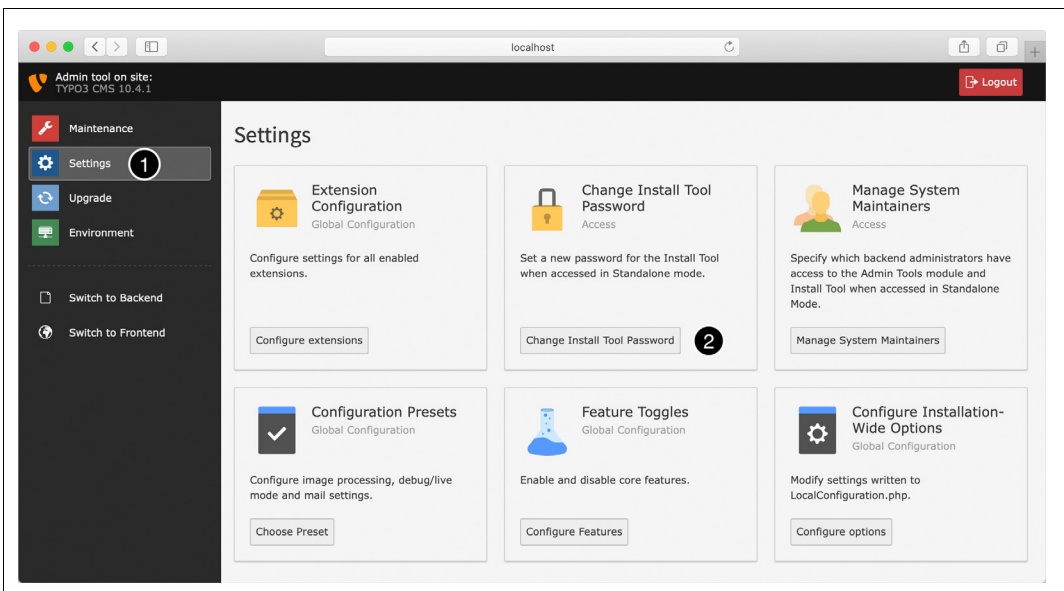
localhost

Admin tool on site:
TYPO3 CMS 10.4.1

Logout

Maintenance

Settings 1

Upgrade

Environment

Switch to Backend

Switch to Frontend

Settings

Extension Configuration
Global Configuration

Configure settings for all enabled extensions.

Configure extensions

Change Install Tool Password
Access

Set a new password for the Install Tool when accessed in Standalone mode.

Change Install Tool Password 2

Manage System Maintainers
Access

Specify which backend administrators have access to the Admin Tools module and Install Tool when accessed in Standalone Mode.

Manage System Maintainers

Configuration Presets
Global Configuration

Configure image processing, debug/live mode and mail settings.

Choose Preset

Feature Toggles
Global Configuration

Enable and disable core features.

Configure Features

Configure Installation-Wide Options
Global Configuration

Modify settings written to LocalConfiguration.php.

Configure options